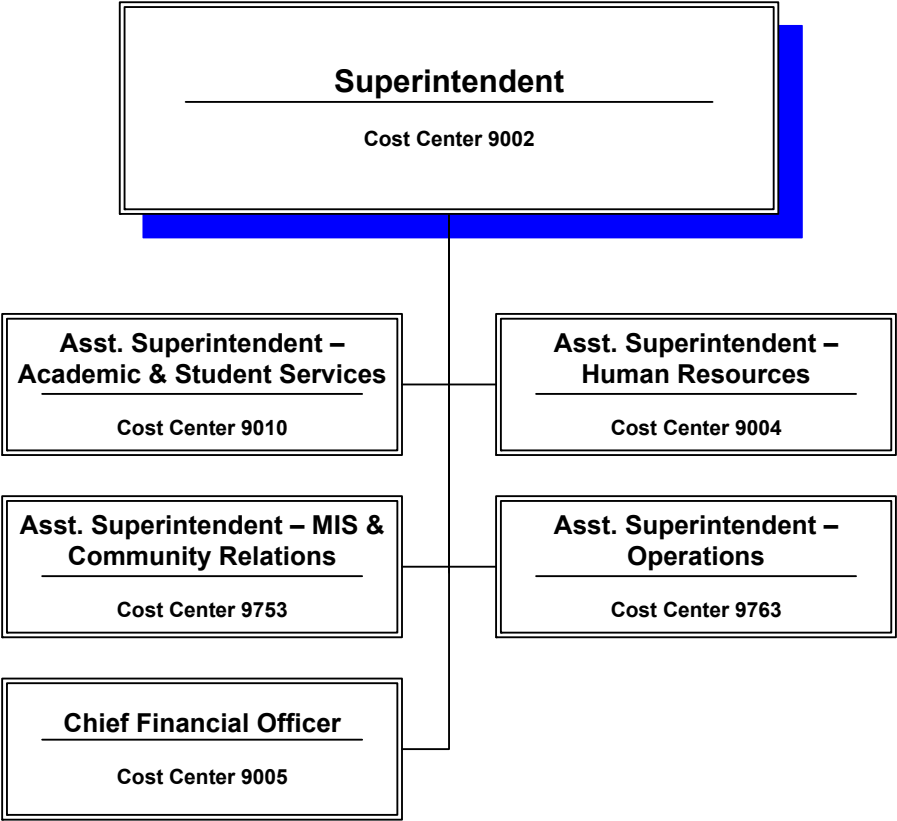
Superintendent

Cost Center 9002

Asst. Superintendent – Academic & Student Services

Cost Center 9010

Asst. Superintendent – Human Resources

Cost Center 9004

Asst. Superintendent – MIS & Community Relations

Cost Center 9753

Asst. Superintendent – Operations

Cost Center 9763

Chief Financial Officer

Cost Center 9005